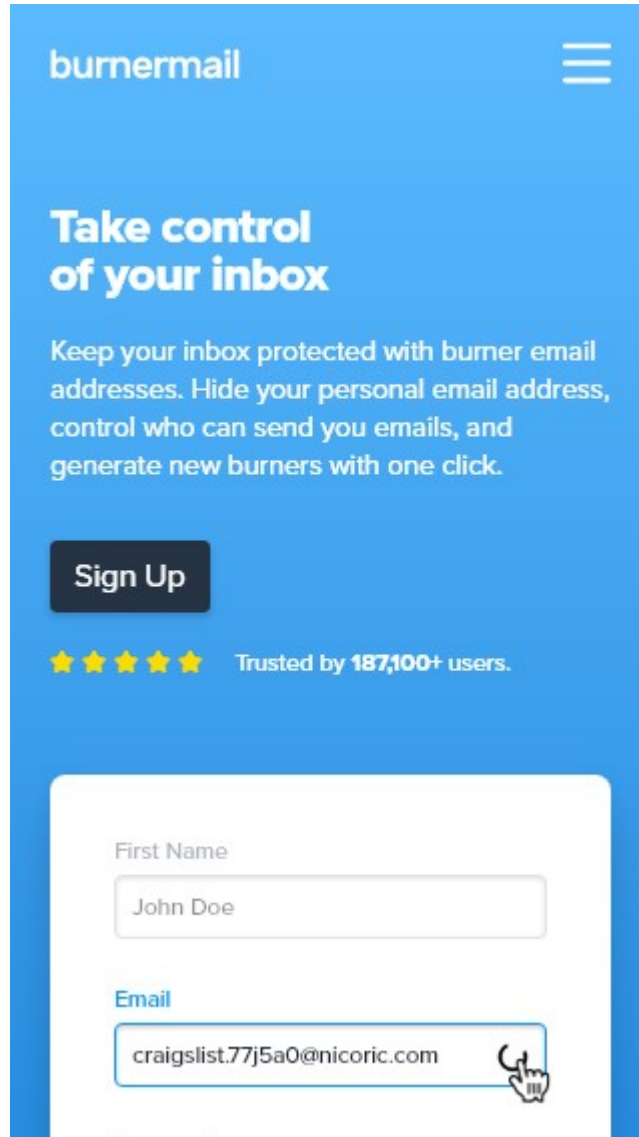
burnermail

Take control of your inbox

Keep your inbox protected with burner email addresses. Hide your personal email address, control who can send you emails, and generate new burners with one click.

Sign Up

Trusted by 187,100+ users.

First Name

John Doe

Email

craigslist.77j5a0@nicoric.com